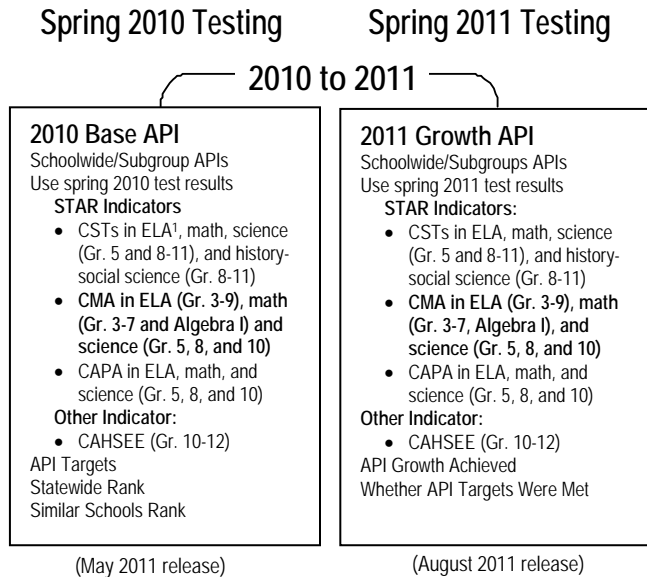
Spring 2010 Testing

Spring 2011 Testing

2010 to 2011

2010 Base API
Schoolwide/Subgroup APIs
Use spring 2010 test results
STAR Indicators
- CSTs in ELA$^1$, math, science (Gr. 5 and 8-11), and history-social science (Gr. 8-11)
- CMA in ELA (Gr. 3-9), math (Gr. 3-7 and Algebra I) and science (Gr. 5, 8, and 10)
- CAPA in ELA, math, and science (Gr. 5, 8, and 10)

Other Indicator:
- CAHSEE (Gr. 10-12)

API Targets
Statewide Rank
Similar Schools Rank

(May 2011 release)

2011 Growth API
Schoolwide/Subgroups APIs
Use spring 2011 test results
STAR Indicators:
- CSTs in ELA, math, science (Gr. 5 and 8-11), and history-social science (Gr. 8-11)
- CMA in ELA (Gr. 3-9), math (Gr. 3-7, Algebra I), and science (Gr. 5, 8, and 10)
- CAPA in ELA, math, and science (Gr. 5, 8, and 10)

Other Indicator:
- CAHSEE (Gr. 10-12)

API Growth Achieved
Whether API Targets Were Met

(August 2011 release)